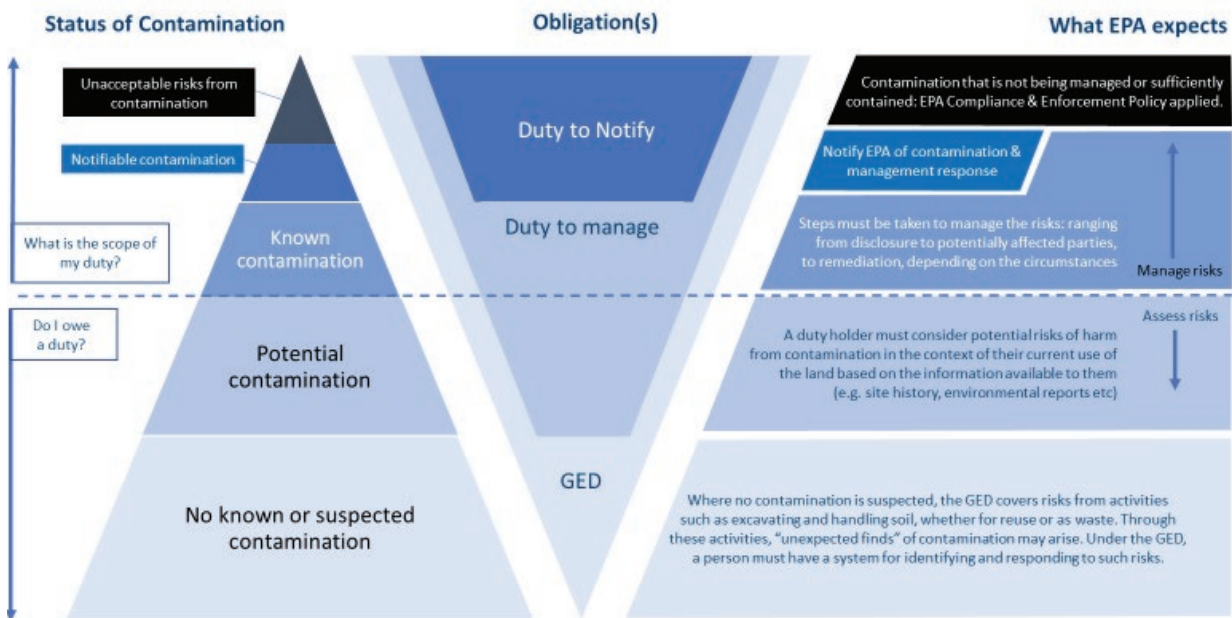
Status of Contamination

Obligation(s)

What EPA expects

Unacceptable risks from contamination

Notifiable contamination

What is the scope of my duty?

Known contamination

Do I owe a duty?

Potential contamination

No known or suspected contamination

Duty to Notify

Duty to manage

GED

Contamination that is not being managed or sufficiently contained: EPA Compliance & Enforcement Policy applied.

Notify EPA of contamination & management response

Steps must be taken to manage the risks: ranging from disclosure to potentially affected parties, to remediation, depending on the circumstances

Manage risks

Assess risks

A duty holder must consider potential risks of harm from contamination in the context of their current use of the land based on the information available to them (e.g. site history, environmental reports etc)

Where no contamination is suspected, the GED covers risks from activities such as excavating and handling soil, whether for reuse or as waste. Through these activities, "unexpected finds" of contamination may arise. Under the GED, a person must have a system for identifying and responding to such risks.